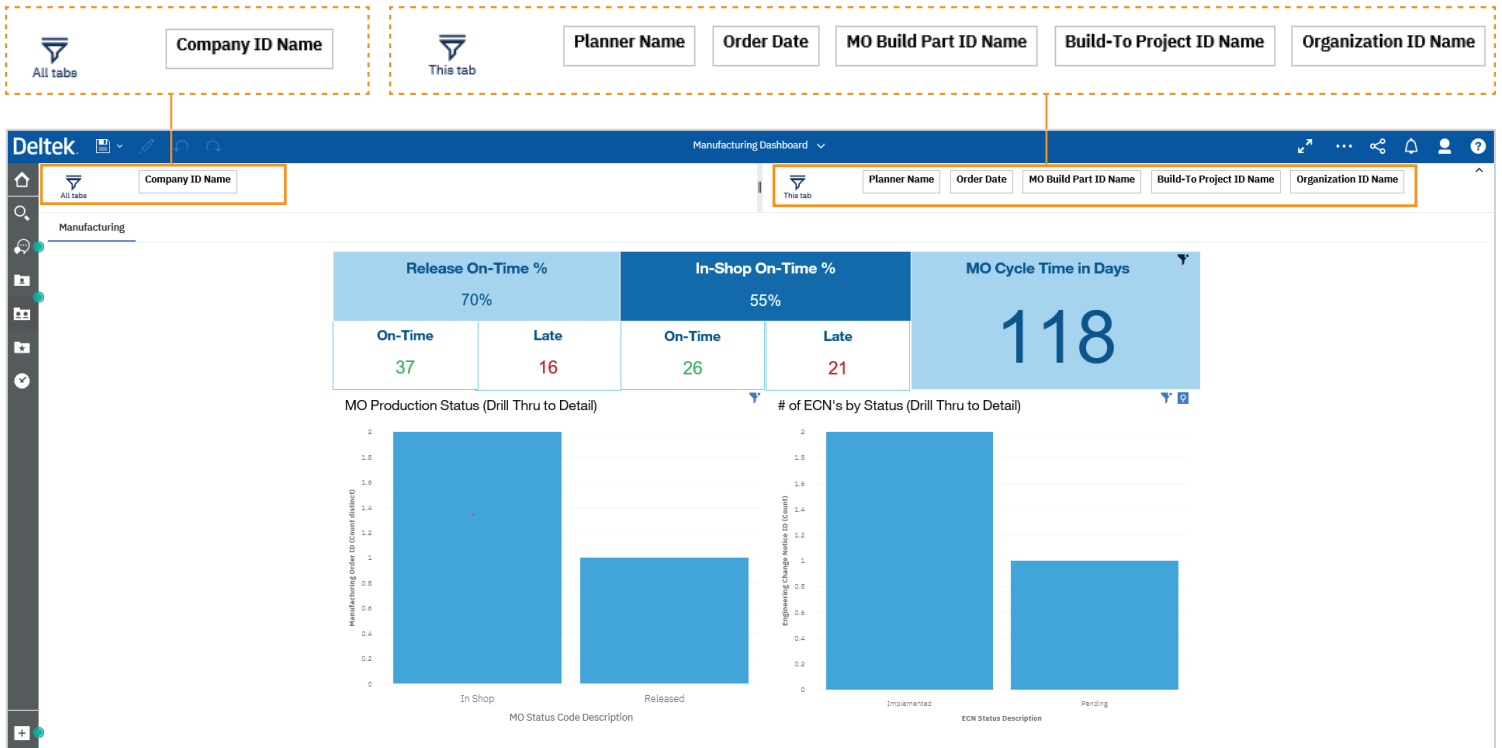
All tabs

Company ID Name

This tab

Planner Name

Order Date

MO Build Part ID Name

Build-To Project ID Name

Organization ID Name

Deltek.

Manufacturing Dashboard

All tabs

Company ID Name

This tab

Planner Name

Order Date

MO Build Part ID Name

Build-To Project ID Name

Organization ID Name

Manufacturing

| Release On-Time % | | In-Shop On-Time % | | MO Cycle Time in Days |
|---|---|---|---|---|
| 70% | | 55% | | 118 |
| On-Time | Late | On-Time | Late | |
| 37 | 16 | 26 | 21 | |

MO Production Status (Drill Thru to Detail)

Manufacturing Order ID (Count distinct)

2
1.8
1.6
1.4
1.2
1
0.8
0.6
0.4
0.2
0

In Shop

Released

MO Status Code Description

# of ECN's by Status (Drill Thru to Detail)

Engineering Change Notice ID (Count)

2
1.8
1.6
1.4
1.2
1
0.8
0.6
0.4
0.2
0

Implemented

Pending

ECN Status Description